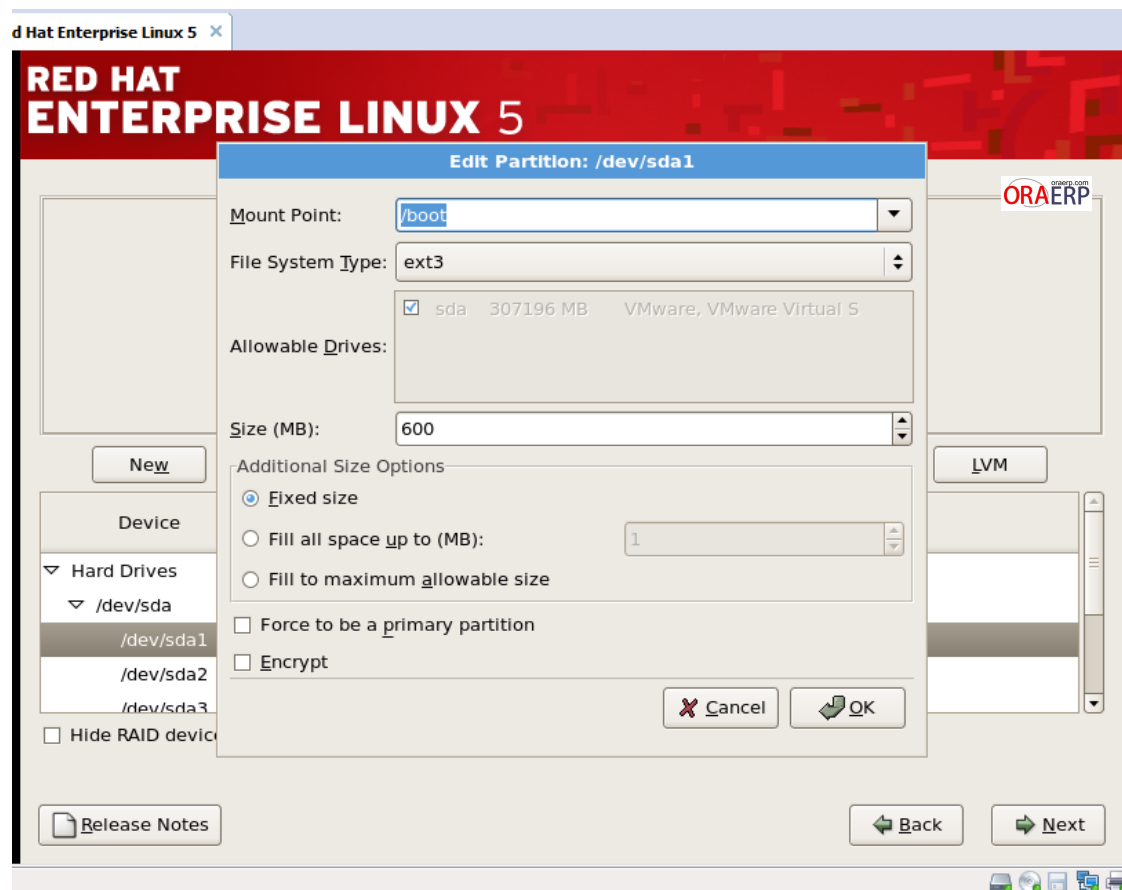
d Hat Enterprise Linux 5 ✕

RED HAT
ENTERPRISE LINUX 5

Edit Partition: /dev/sda1

oraerp.com
ORAERP

Mount Point: /boot

File System Type: ext3

Allowable Drives:
☑ sda 307196 MB VMware, VMware Virtual S

Size (MB): 600

Additional Size Options
◉ Fixed size
○ Fill all space up to (MB): 1
○ Fill to maximum allowable size

☐ Force to be a primary partition
☐ Encrypt

Cancel
OK

New
LVM

Device

▽ Hard Drives
▽ /dev/sda
/dev/sda1
/dev/sda2
/dev/sda3

☐ Hide RAID devic

Release Notes
Back
Next